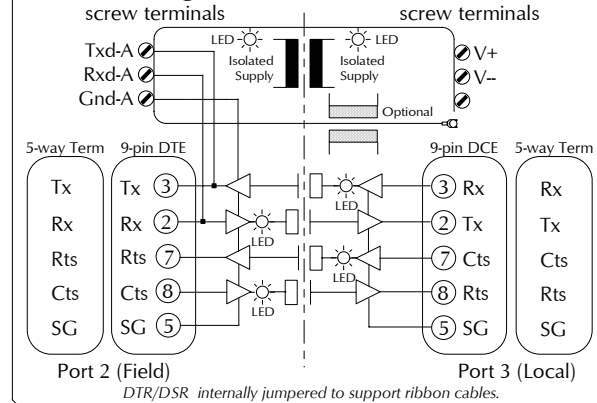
screw terminals

screw terminals

Txd-A

Rxd-A

Gnd-A

LED

Isolated Supply

LED

Isolated Supply

V+

V--

Optional

5-way Term

9-pin DTE

9-pin DCE

5-way Term

| Tx |
|---|
| Rx |
| Rts |
| Cts |
| SG |

Tx (3)

Rx (2)

Rts (7)

Cts (8)

SG (5)

LED

LED

LED

LED

(3) Rx

(2) Tx

(7) Cts

(8) Rts

(5) SG

| Rx |
|---|
| Tx |
| Cts |
| Rts |
| SG |

Port 2 (Field)

Port 3 (Local)

DTR/DSR internally jumpered to support ribbon cables.